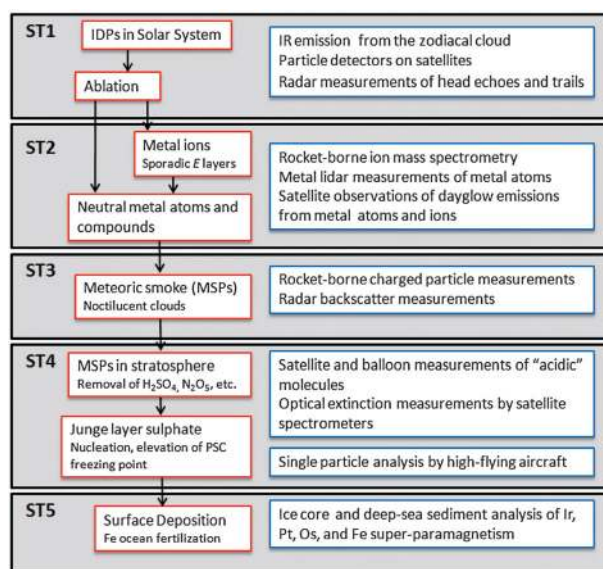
ST1

IDPs in Solar System

Ablation

IR emission from the zodiacal cloud
Particle detectors on satellites
Radar measurements of head echoes and trails

ST2

Metal ions
Sporadic *E* layers

Neutral metal atoms and compounds

Rocket-borne ion mass spectrometry
Metal lidar measurements of metal atoms
Satellite observations of dayglow emissions from metal atoms and ions

ST3

Meteoric smoke (MSPs)
Noctilucent clouds

Rocket-borne charged particle measurements
Radar backscatter measurements

ST4

MSPs in stratosphere
Removal of $H_2SO_4$, $N_2O_5$, etc.

Junge layer sulphate
Nucleation, elevation of PSC freezing point

Satellite and balloon measurements of "acidic" molecules
Optical extinction measurements by satellite spectrometers

Single particle analysis by high-flying aircraft

ST5

Surface Deposition
Fe ocean fertilization

Ice core and deep-sea sediment analysis of Ir, Pt, Os, and Fe super-paramagnetism